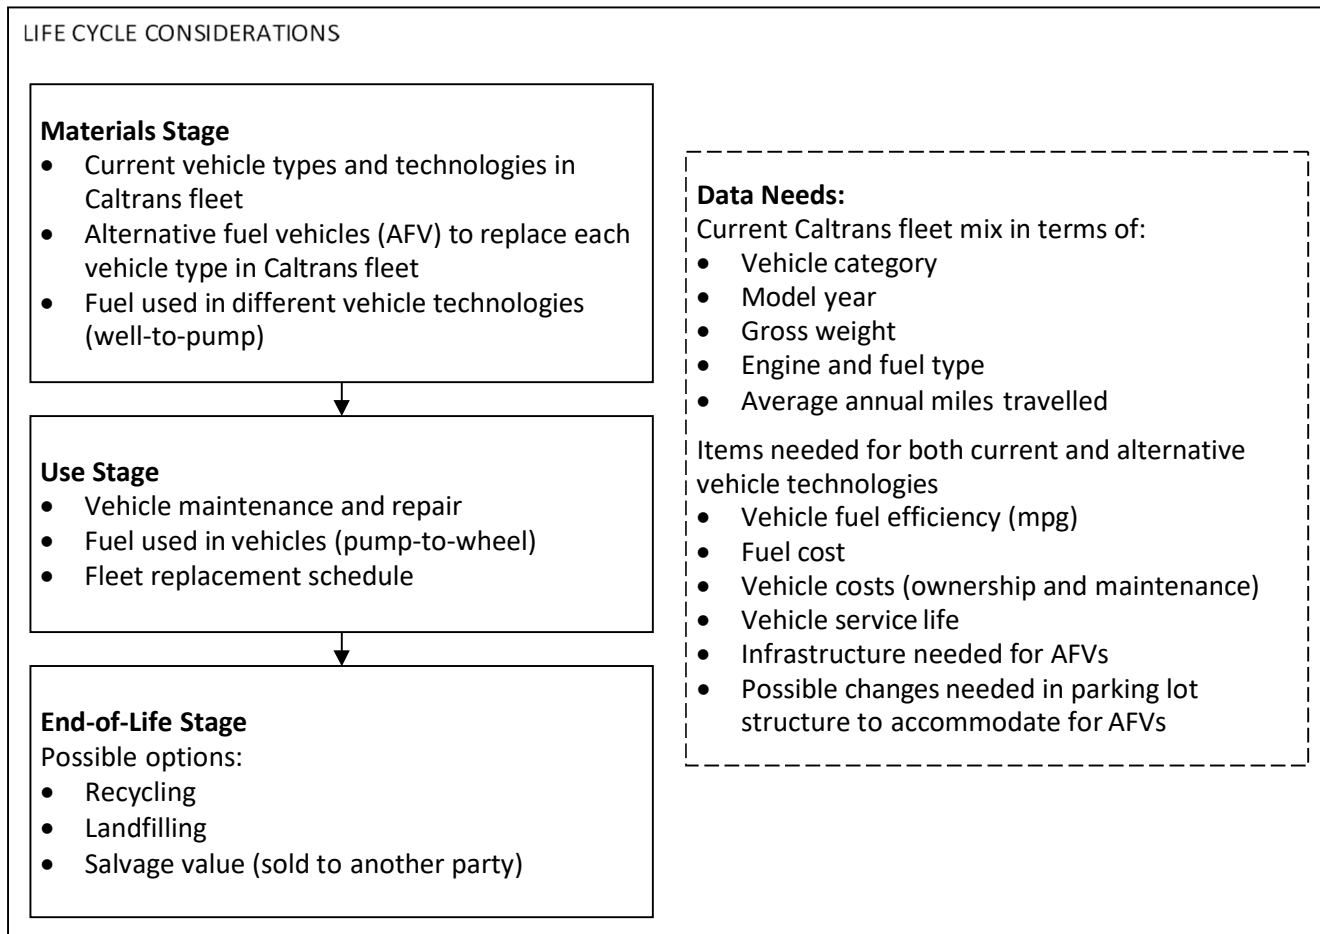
LIFE CYCLE CONSIDERATIONS

**Materials Stage**
- Current vehicle types and technologies in Caltrans fleet
- Alternative fuel vehicles (AFV) to replace each vehicle type in Caltrans fleet
- Fuel used in different vehicle technologies (well-to-pump)

**Use Stage**
- Vehicle maintenance and repair
- Fuel used in vehicles (pump-to-wheel)
- Fleet replacement schedule

**End-of-Life Stage**
Possible options:
- Recycling
- Landfilling
- Salvage value (sold to another party)

**Data Needs:**
Current Caltrans fleet mix in terms of:
- Vehicle category
- Model year
- Gross weight
- Engine and fuel type
- Average annual miles travelled

Items needed for both current and alternative vehicle technologies
- Vehicle fuel efficiency (mpg)
- Fuel cost
- Vehicle costs (ownership and maintenance)
- Vehicle service life
- Infrastructure needed for AFVs
- Possible changes needed in parking lot structure to accommodate for AFVs